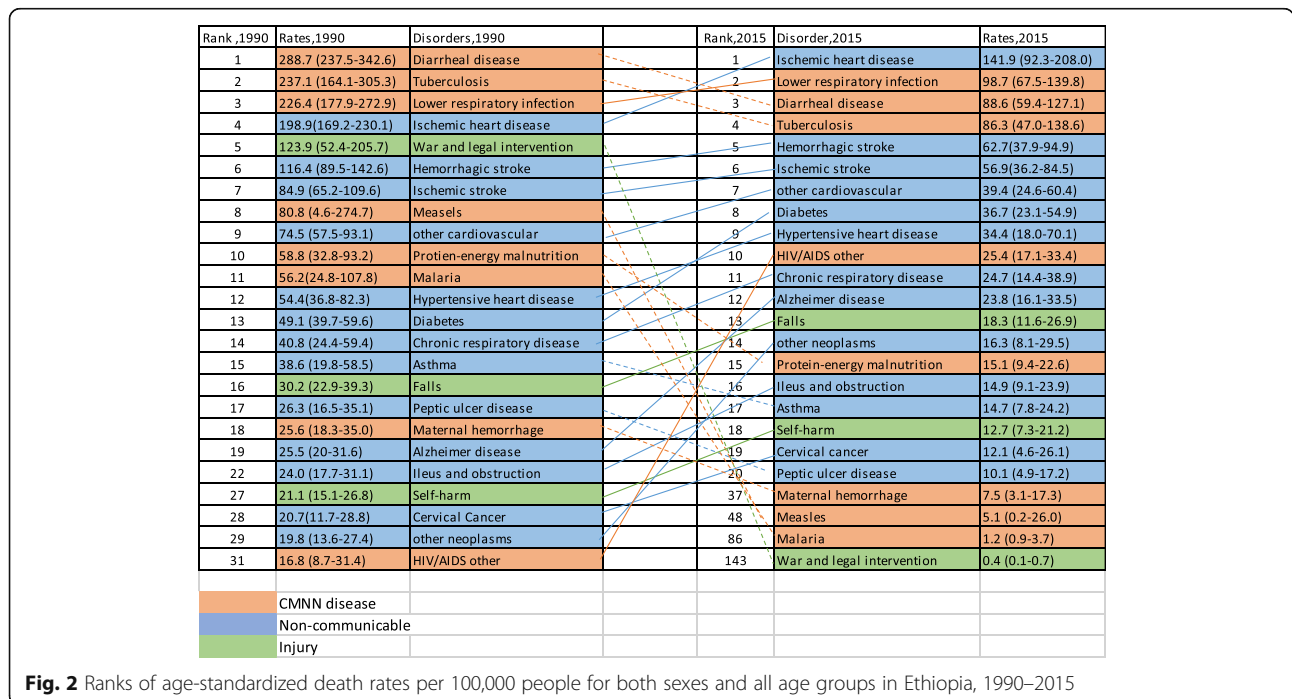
| Rank ,1990 | Rates,1990 | Disorders,1990 | | Rank,2015 | Disorder,2015 | Rates,2015 |
|---|---|---|---|---|---|---|
| 1 | 288.7 (237.5-342.6) | Diarrheal disease | | 1 | Ischemic heart disease | 141.9 (92.3-208.0) |
| 2 | 237.1 (164.1-305.3) | Tuberculosis | | 2 | Lower respiratory infection | 98.7 (67.5-139.8) |
| 3 | 226.4 (177.9-272.9) | Lower respiratory infection | | 3 | Diarrheal disease | 88.6 (59.4-127.1) |
| 4 | 198.9(169.2-230.1) | Ischemic heart disease | | 4 | Tuberculosis | 86.3 (47.0-138.6) |
| 5 | 123.9 (52.4-205.7) | War and legal intervention | | 5 | Hemorrhagic stroke | 62.7(37.9-94.9) |
| 6 | 116.4 (89.5-142.6) | Hemorrhagic stroke | | 6 | Ischemic stroke | 56.9(36.2-84.5) |
| 7 | 84.9 (65.2-109.6) | Ischemic stroke | | 7 | other cardiovascular | 39.4 (24.6-60.4) |
| 8 | 80.8 (4.6-274.7) | Measels | | 8 | Diabetes | 36.7 (23.1-54.9) |
| 9 | 74.5 (57.5-93.1) | other cardiovascular | | 9 | Hypertensive heart disease | 34.4 (18.0-70.1) |
| 10 | 58.8 (32.8-93.2) | Protien-energy malnutrition | | 10 | HIV/AIDS other | 25.4 (17.1-33.4) |
| 11 | 56.2(24.8-107.8) | Malaria | | 11 | Chronic respiratory disease | 24.7 (14.4-38.9) |
| 12 | 54.4(36.8-82.3) | Hypertensive heart disease | | 12 | Alzheimer disease | 23.8 (16.1-33.5) |
| 13 | 49.1 (39.7-59.6) | Diabetes | | 13 | Falls | 18.3 (11.6-26.9) |
| 14 | 40.8 (24.4-59.4) | Chronic respiratory disease | | 14 | other neoplasms | 16.3 (8.1-29.5) |
| 15 | 38.6 (19.8-58.5) | Asthma | | 15 | Protein-energy malnutrition | 15.1 (9.4-22.6) |
| 16 | 30.2 (22.9-39.3) | Falls | | 16 | Ileus and obstruction | 14.9 (9.1-23.9) |
| 17 | 26.3 (16.5-35.1) | Peptic ulcer disease | | 17 | Asthma | 14.7 (7.8-24.2) |
| 18 | 25.6 (18.3-35.0) | Maternal hemorrhage | | 18 | Self-harm | 12.7 (7.3-21.2) |
| 19 | 25.5 (20-31.6) | Alzheimer disease | | 19 | Cervical cancer | 12.1 (4.6-26.1) |
| 22 | 24.0 (17.7-31.1) | Ileus and obstruction | | 20 | Peptic ulcer disease | 10.1 (4.9-17.2) |
| 27 | 21.1 (15.1-26.8) | Self-harm | | 37 | Maternal hemorrhage | 7.5 (3.1-17.3) |
| 28 | 20.7(11.7-28.8) | Cervical Cancer | | 48 | Measles | 5.1 (0.2-26.0) |
| 29 | 19.8 (13.6-27.4) | other neoplasms | | 86 | Malaria | 1.2 (0.9-3.7) |
| 31 | 16.8 (8.7-31.4) | HIV/AIDS other | | 143 | War and legal intervention | 0.4 (0.1-0.7) |

CMNN disease
Non-communicable
Injury

**Fig. 2** Ranks of age-standardized death rates per 100,000 people for both sexes and all age groups in Ethiopia, 1990–2015